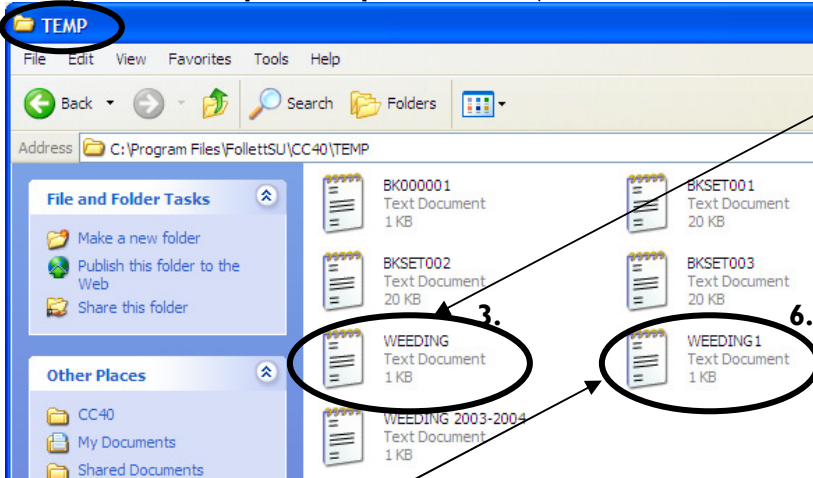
TEMP

File Edit View Favorites Tools Help

Back Search Folders

Address C:\Program Files\FollettSU\CC40\TEMP

File and Folder Tasks

Make a new folder

Publish this folder to the Web

Share this folder

Other Places

CC40

My Documents

Shared Documents

BK000001
Text Document
1 KB

BKSET001
Text Document
20 KB

BKSET002
Text Document
20 KB

BKSET003
Text Document
20 KB

3.

WEEDING
Text Document
1 KB

6.

WEEDING1
Text Document
1 KB

WEEDING 2003-2004
Text Document
1 KB